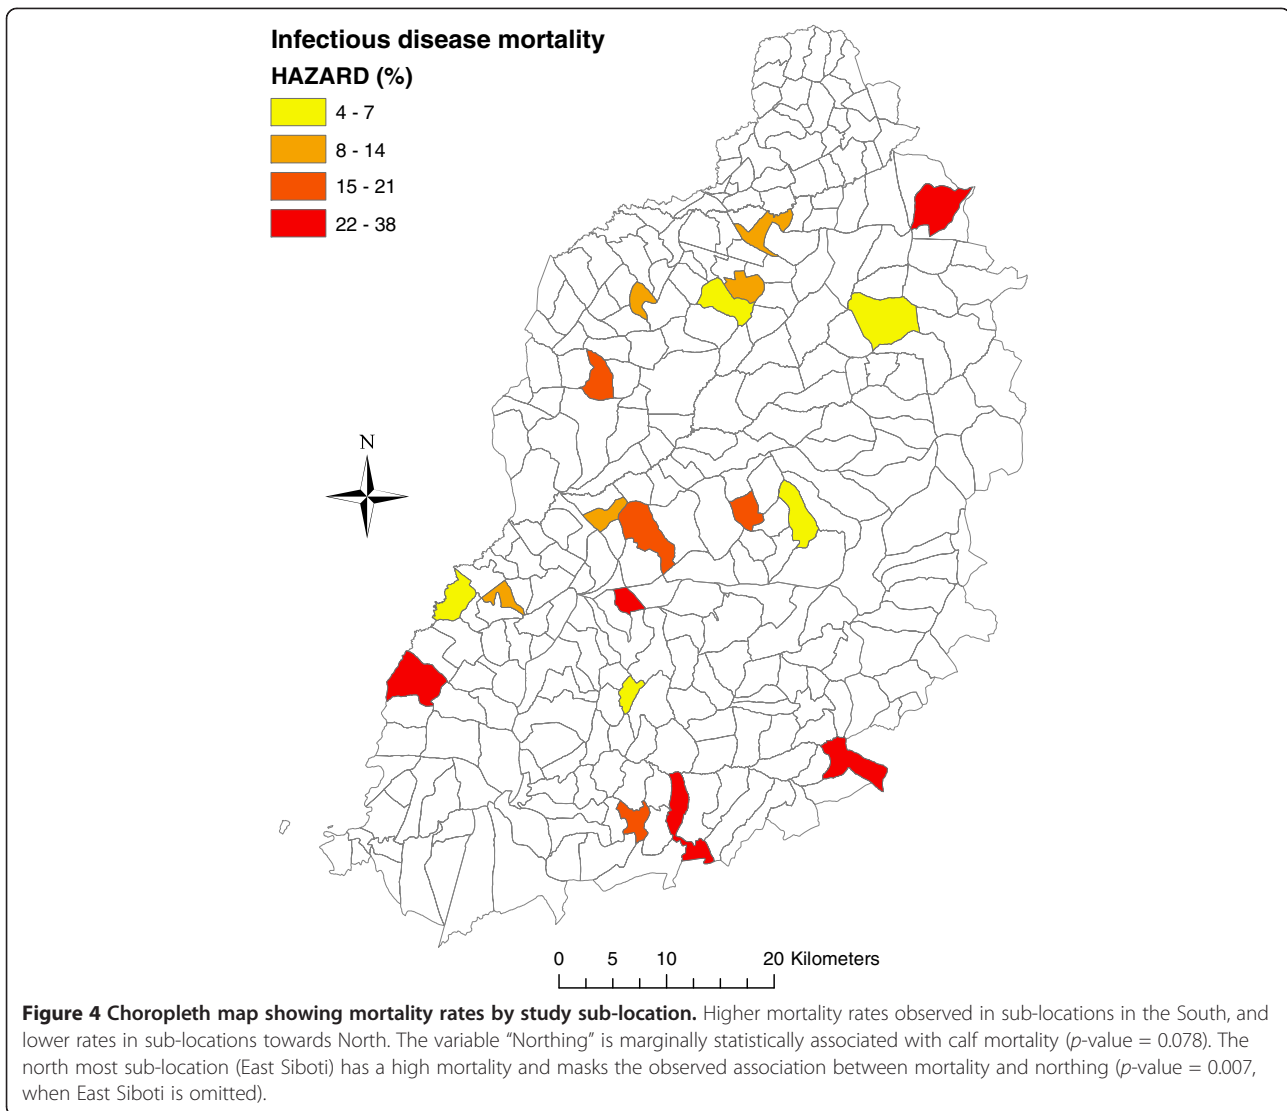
Infectious disease mortality

HAZARD (%)

4 - 7

8 - 14

15 - 21

22 - 38

N

0 5 10 20 Kilometers

**Figure 4 Choropleth map showing mortality rates by study sub-location.** Higher mortality rates observed in sub-locations in the South, and lower rates in sub-locations towards North. The variable "Northing" is marginally statistically associated with calf mortality (*p*-value = 0.078). The north most sub-location (East Siboti) has a high mortality and masks the observed association between mortality and northing (*p*-value = 0.007, when East Siboti is omitted).